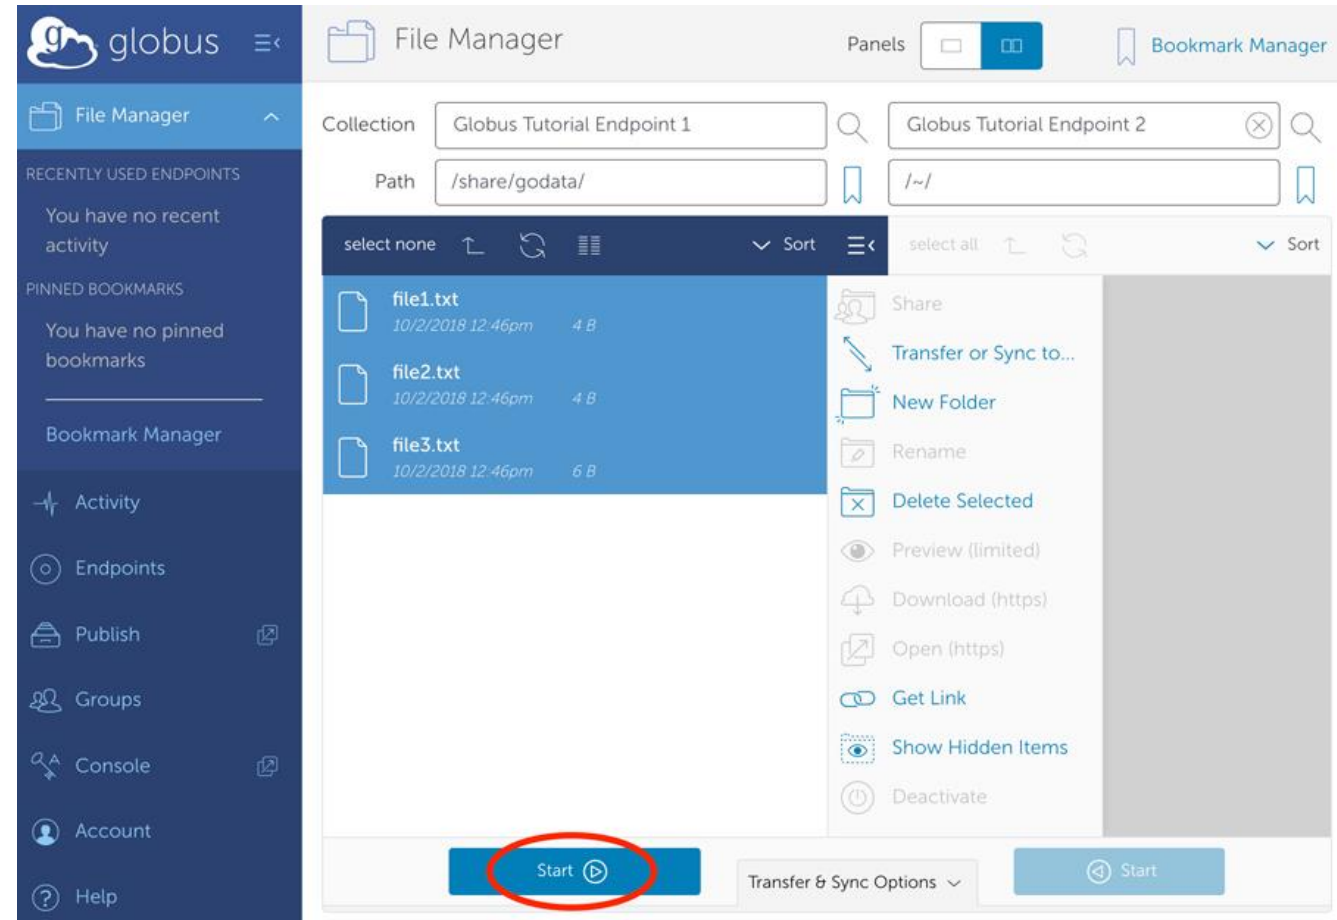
globus

File Manager

RECENTLY USED ENDPOINTS

You have no recent activity

PINNED BOOKMARKS

You have no pinned bookmarks

Bookmark Manager

Activity

Endpoints

Publish

Groups

Console

Account

Help

File Manager

Panels

Bookmark Manager

Collection Globus Tutorial Endpoint 1

Globus Tutorial Endpoint 2

Path /share/godata/

/~/

select none Sort

select all Sort

file1.txt
10/2/2018 12:46pm 4 B

file2.txt
10/2/2018 12:46pm 4 B

file3.txt
10/2/2018 12:46pm 6 B

Share

Transfer or Sync to...

New Folder

Rename

Delete Selected

Preview (limited)

Download (https)

Open (https)

Get Link

Show Hidden Items

Deactivate

Start

Transfer & Sync Options

Start